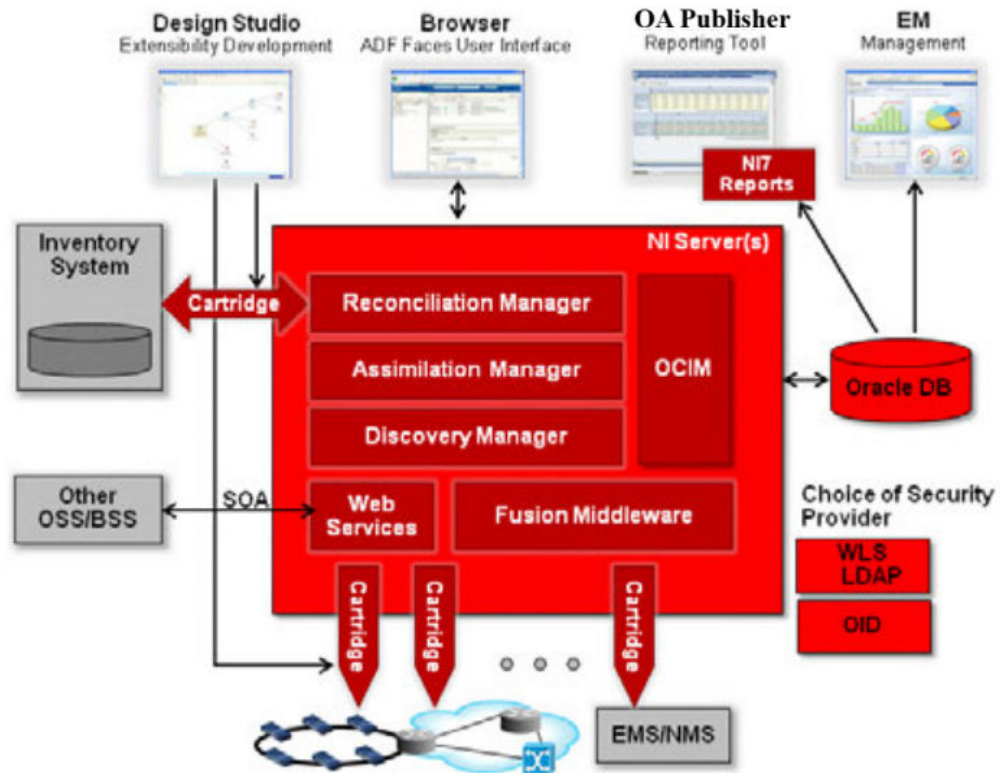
Design Studio
Extensibility Development

Browser
ADF Faces User Interface

OA Publisher
Reporting Tool

EM
Management

NI7 Reports

Inventory System

Cartridge

NI Server(s)

Reconciliation Manager

Assimilation Manager

Discovery Manager

OCIM

Oracle DB

Other OSS/BSS

SOA

Web Services

Fusion Middleware

Choice of Security Provider

WLS LDAP

OID

Cartridge

Cartridge

Cartridge

EMS/NMS